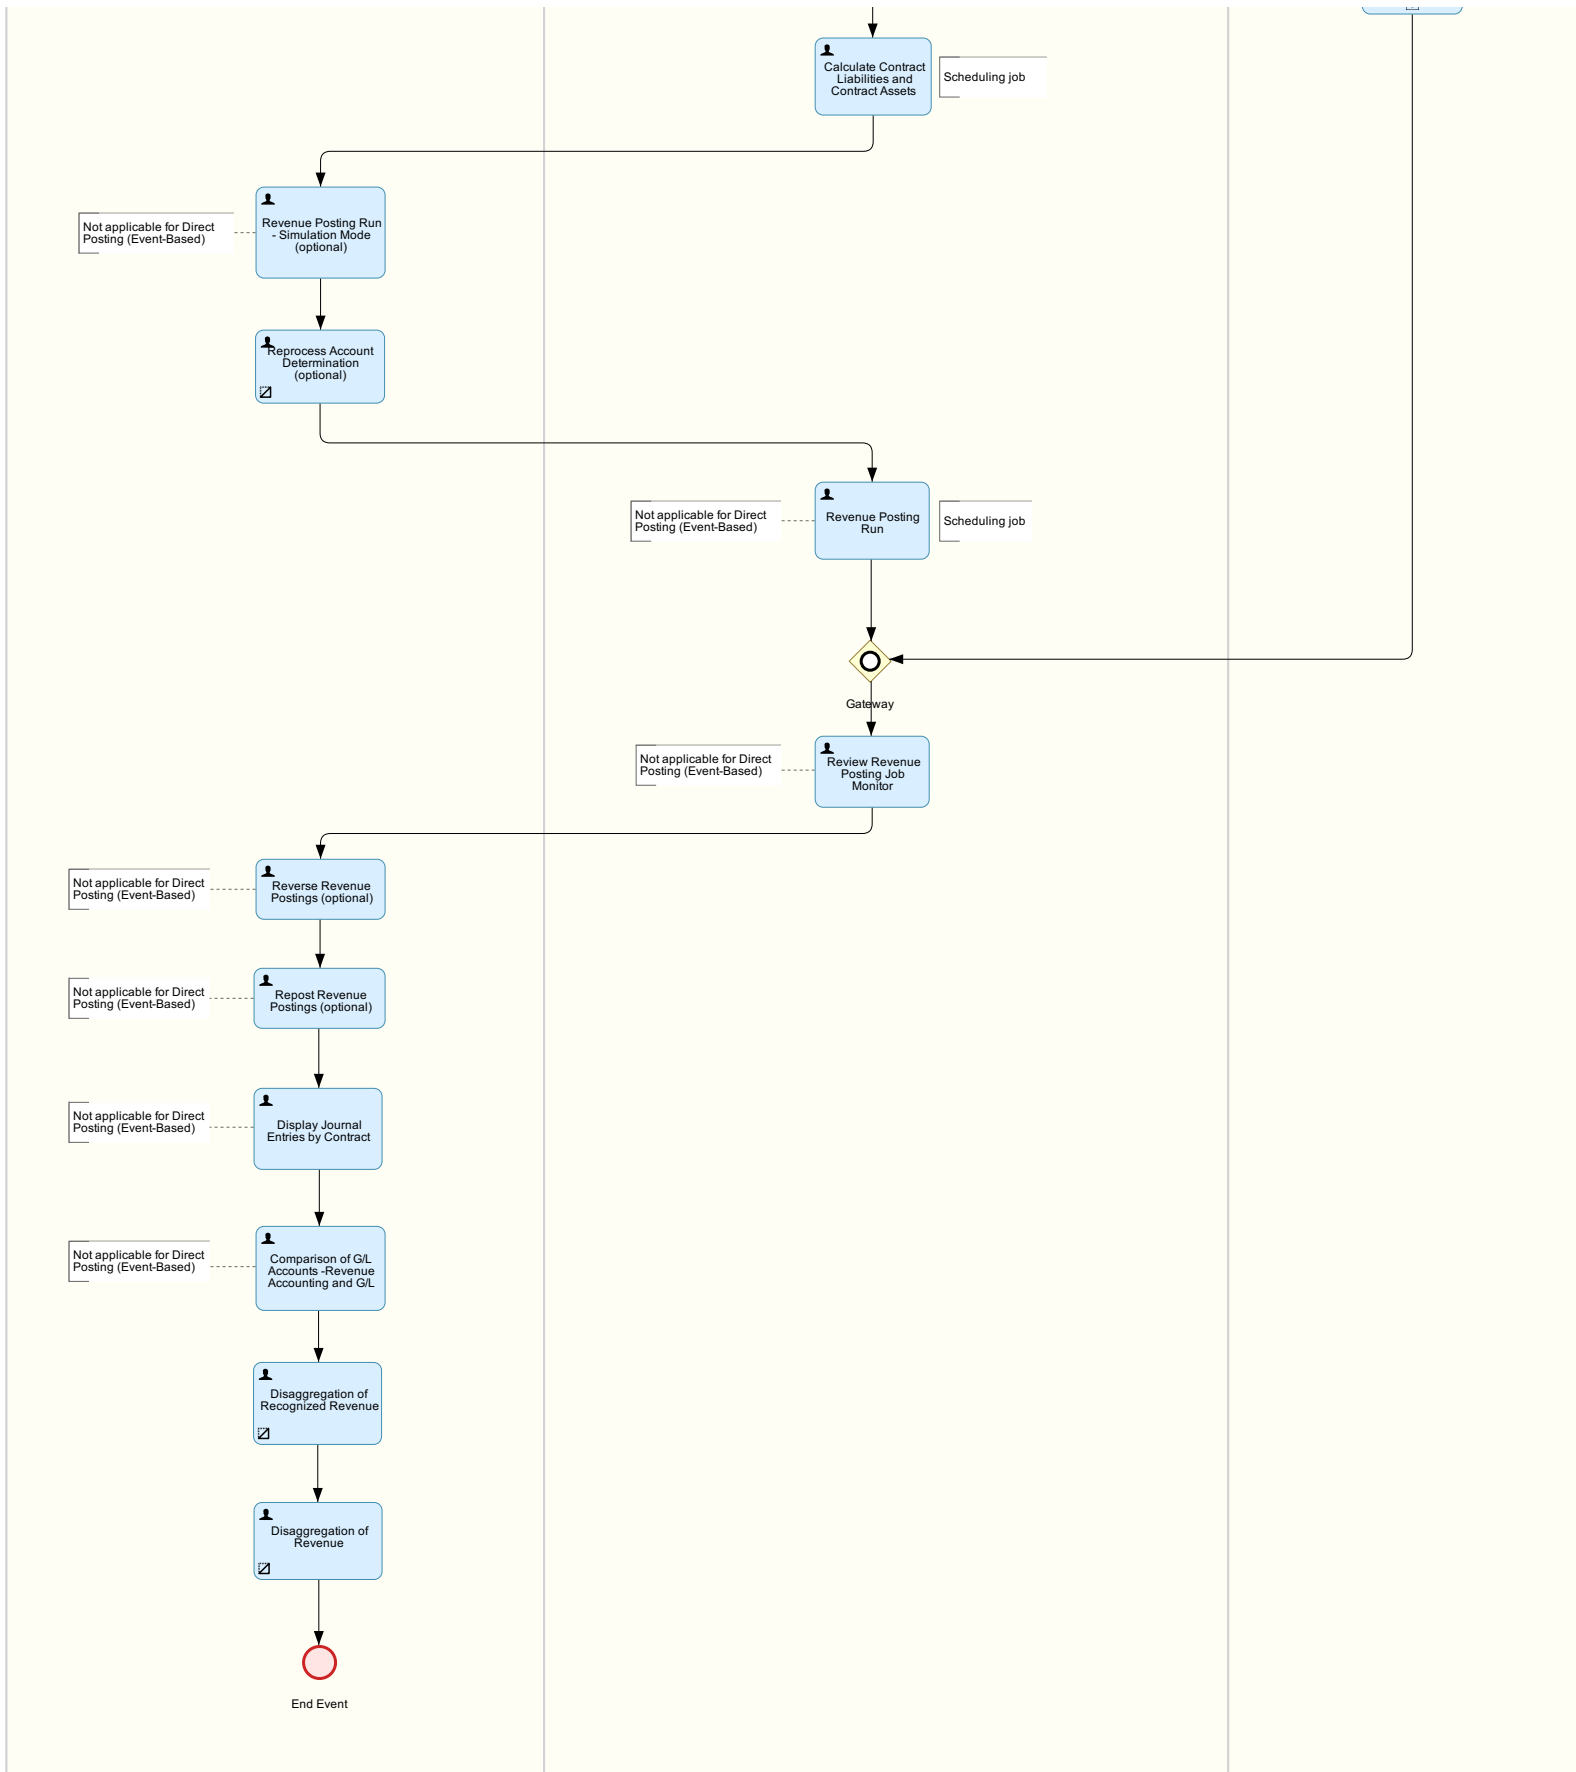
Calculate Contract Liabilities and Contract Assets

Scheduling job

Not applicable for Direct Posting (Event-Based)

Revenue Posting Run - Simulation Mode (optional)

Reprocess Account Determination (optional)

Not applicable for Direct Posting (Event-Based)

Revenue Posting Run

Scheduling job

Gateway

Not applicable for Direct Posting (Event-Based)

Review Revenue Posting Job Monitor

Not applicable for Direct Posting (Event-Based)

Reverse Revenue Postings (optional)

Not applicable for Direct Posting (Event-Based)

Repost Revenue Postings (optional)

Not applicable for Direct Posting (Event-Based)

Display Journal Entries by Contract

Not applicable for Direct Posting (Event-Based)

Comparison of G/L Accounts -Revenue Accounting and G/L

Disaggregation of Recognized Revenue

Disaggregation of Revenue

End Event